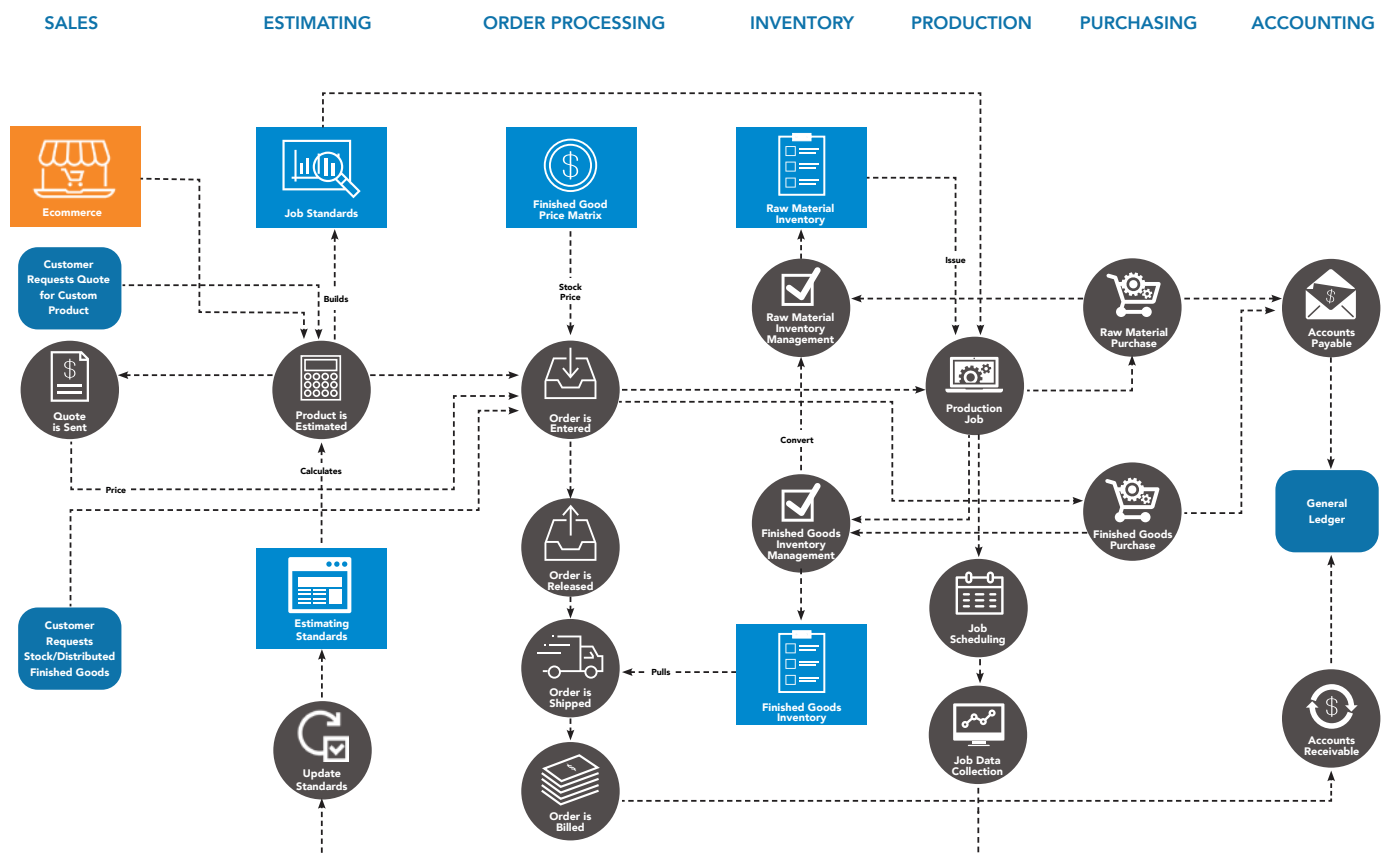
SALES

ESTIMATING

ORDER PROCESSING

INVENTORY

PRODUCTION

PURCHASING

ACCOUNTING

Ecommerce

Job Standards

Finished Good Price Matrix

Raw Material Inventory

Customer Requests Quote for Custom Product

Builds

Stock Price

Issue

Raw Material Inventory Management

Raw Material Purchase

Accounts Payable

Quote is Sent

Product is Estimated

Order is Entered

Production Job

Calculates

Convert

Price

General Ledger

Finished Goods Inventory Management

Finished Goods Purchase

Order is Released

Customer Requests Stock/Distributed Finished Goods

Estimating Standards

Job Scheduling

Pulls

Order is Shipped

Finished Goods Inventory

Job Data Collection

Accounts Receivable

Update Standards

Order is Billed